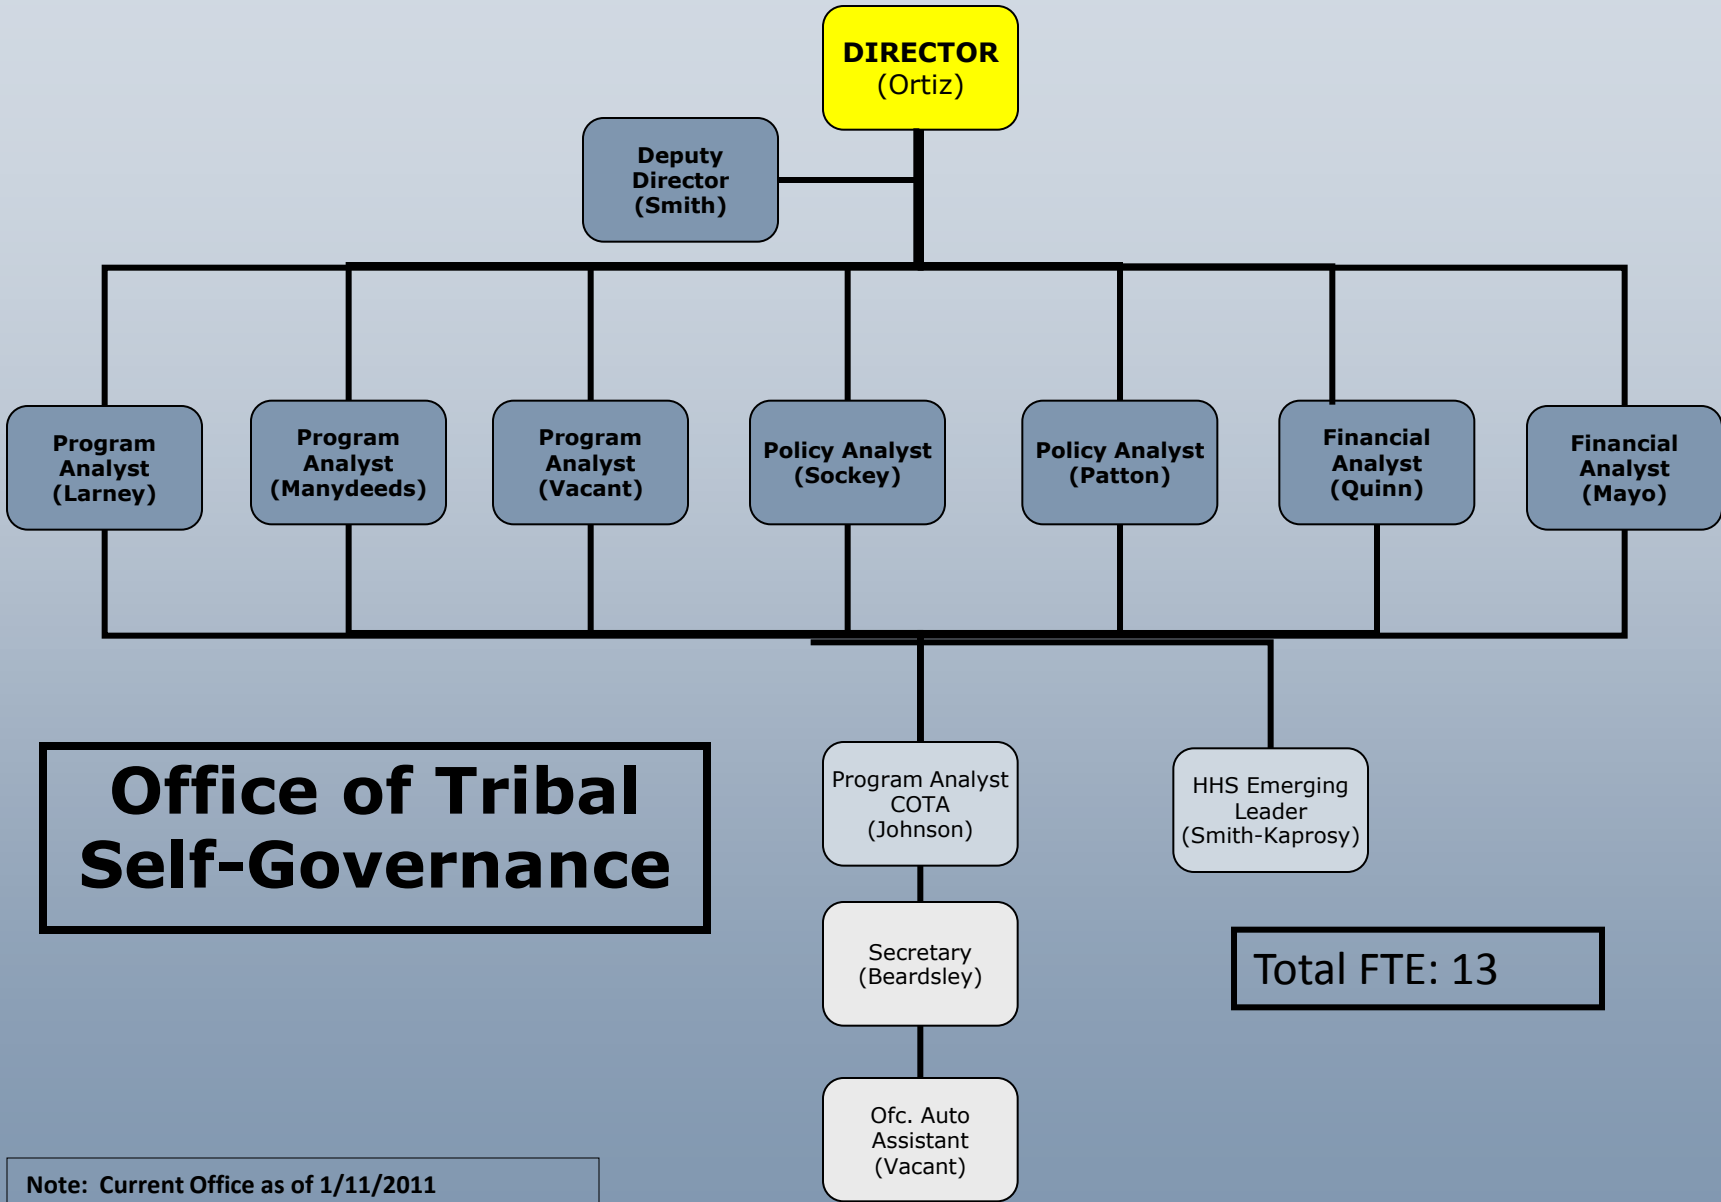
DIRECTOR
(Ortiz)

Deputy Director
(Smith)

Program Analyst
(Larney)

Program Analyst
(Manydeeds)

Program Analyst
(Vacant)

Policy Analyst
(Sockey)

Policy Analyst
(Patton)

Financial Analyst
(Quinn)

Financial Analyst
(Mayo)

Office of Tribal Self-Governance

Program Analyst
COTA
(Johnson)

HHS Emerging Leader
(Smith-Kaprosy)

Secretary
(Beardsley)

Total FTE: 13

Ofc. Auto Assistant
(Vacant)

Note: Current Office as of 1/11/2011